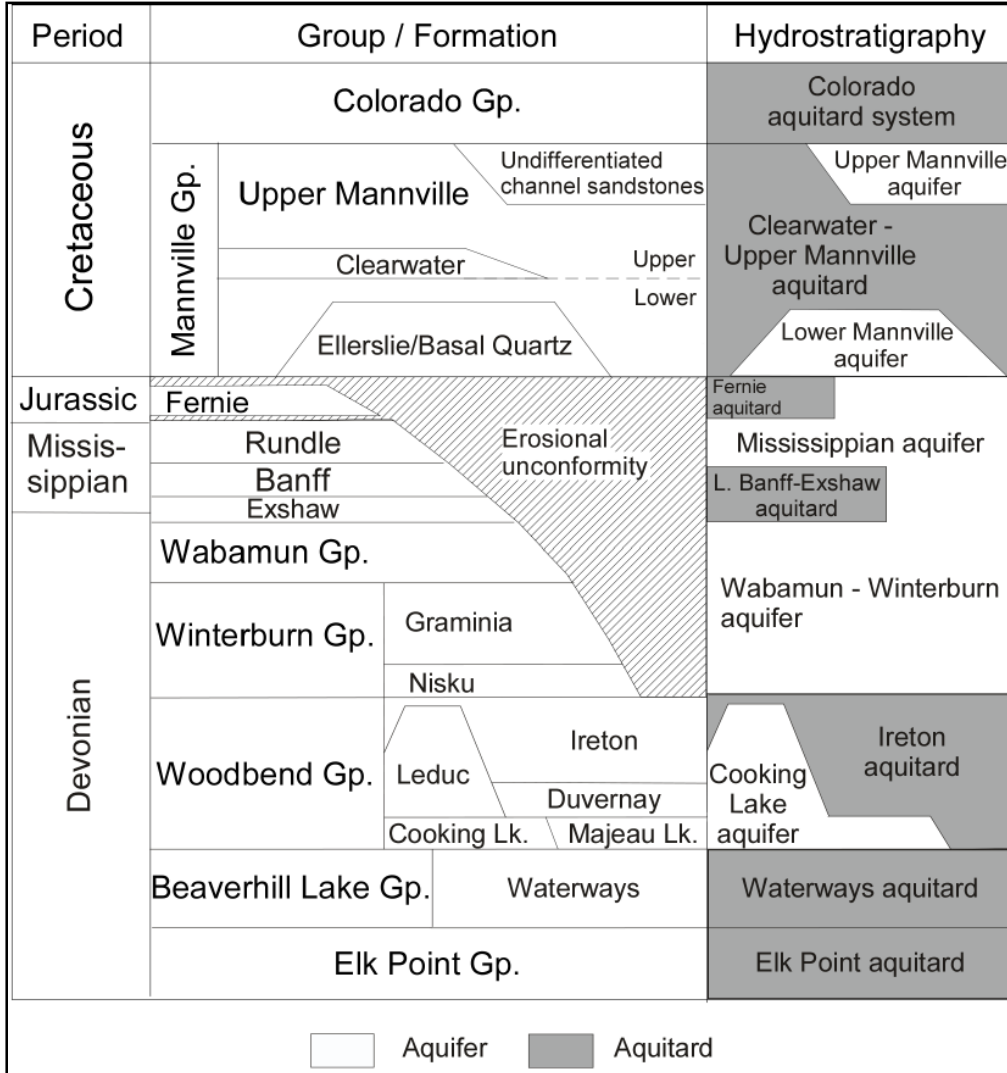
| Period | Group / Formation | Hydrostratigraphy |
|---|---|---|
| Cretaceous | Colorado Gp. | Colorado aquitard system |
| | Mannville Gp. Upper Mannville; Undifferentiated channel sandstones | Upper Mannville aquifer |
| | Clearwater; Upper; Lower | Clearwater - Upper Mannville aquitard |
| | Ellerslie/Basal Quartz | Lower Mannville aquifer |
| Jurassic | Fernie | Fernie aquitard |
| Missis-sippian | Rundle | Mississippian aquifer |
| | Banff | L. Banff-Exshaw aquitard |
| | Exshaw | |
| Devonian | Wabamun Gp. | Wabamun - Winterburn aquifer |
| | Winterburn Gp. Graminia | |
| | Nisku | |
| | Woodbend Gp. Leduc; Ireton | Ireton aquitard |
| | Duvernay | Cooking Lake aquifer |
| | Cooking Lk.; Majeau Lk. | |
| | Beaverhill Lake Gp. Waterways | Waterways aquitard |
| | Elk Point Gp. | Elk Point aquitard |

Erosional unconformity

Aquifer Aquitard